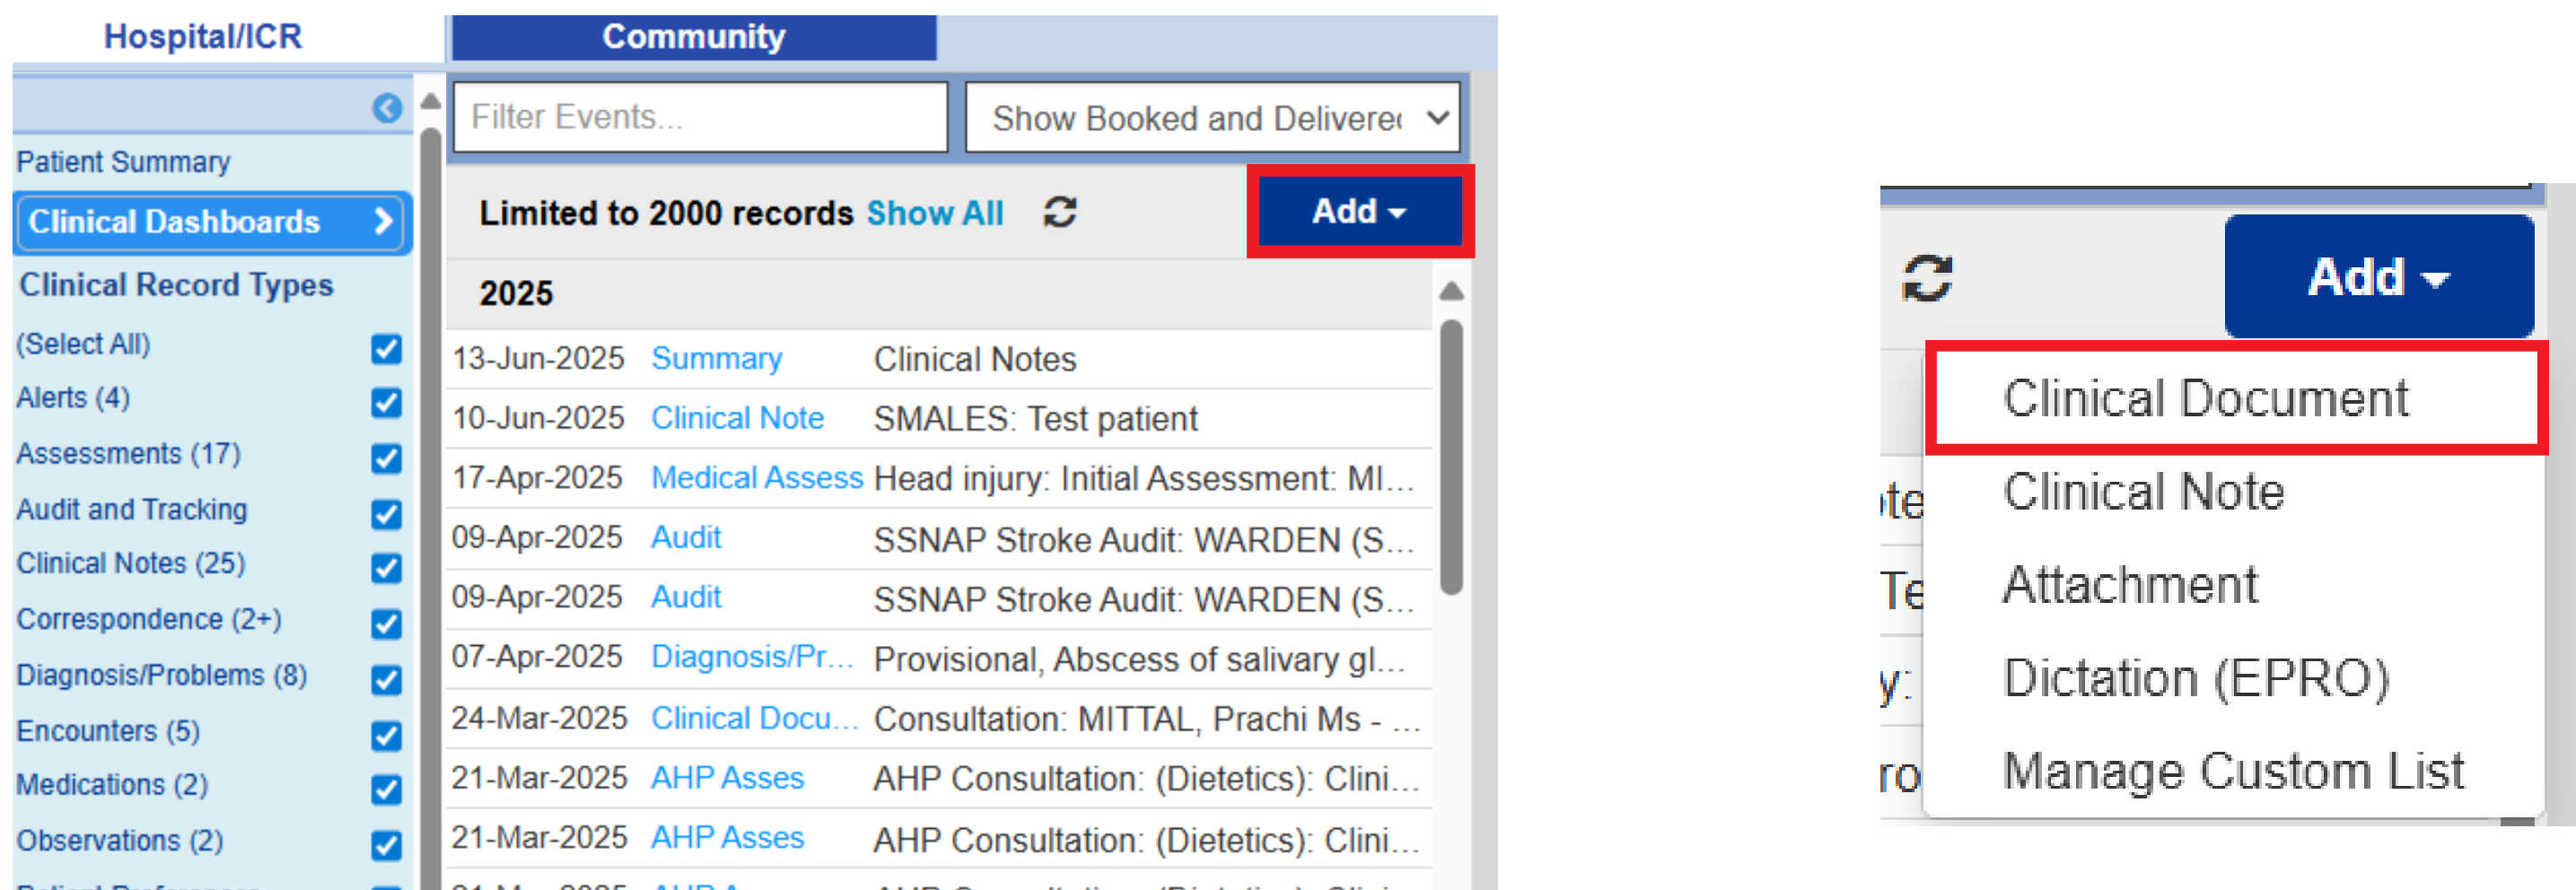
Hospital/ICR

Community

Patient Summary

Clinical Dashboards

Clinical Record Types

(Select All)

Alerts (4)

Assessments (17)

Audit and Tracking

Clinical Notes (25)

Correspondence (2+)

Diagnosis/Problems (8)

Encounters (5)

Medications (2)

Observations (2)

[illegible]

Filter Events...

Show Booked and Deliverec

Limited to 2000 records Show All

Add

2025

| | | |
|---|---|---|
| 13-Jun-2025 | Summary | Clinical Notes |
| 10-Jun-2025 | Clinical Note | SMALES: Test patient |
| 17-Apr-2025 | Medical Assess | Head injury: Initial Assessment: MI... |
| 09-Apr-2025 | Audit | SSNAP Stroke Audit: WARDEN (S... |
| 09-Apr-2025 | Audit | SSNAP Stroke Audit: WARDEN (S... |
| 07-Apr-2025 | Diagnosis/Pr... | Provisional, Abscess of salivary gl... |
| 24-Mar-2025 | Clinical Docu... | Consultation: MITTAL, Prachi Ms - ... |
| 21-Mar-2025 | AHP Asses | AHP Consultation: (Dietetics): Clini... |
| 21-Mar-2025 | AHP Asses | AHP Consultation: (Dietetics): Clini... |

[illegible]

Add

Clinical Document

Clinical Note

Attachment

Dictation (EPRO)

Manage Custom List

ote

Te

y:

ro